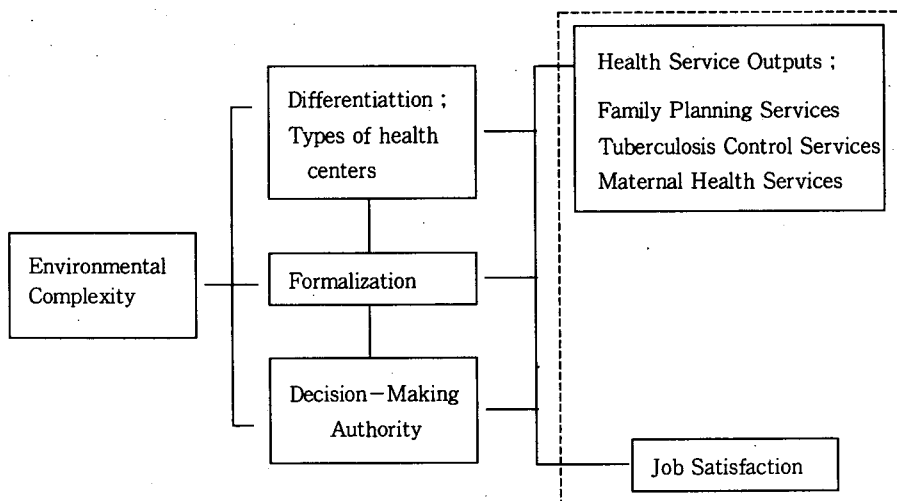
Environmental Complexity

Differentiattion ; Types of health centers

Formalization

Decision−Making Authority

Health Service Outputs ;

Family Planning Services
Tuberculosis Control Services
Maternal Health Services

Job Satisfaction